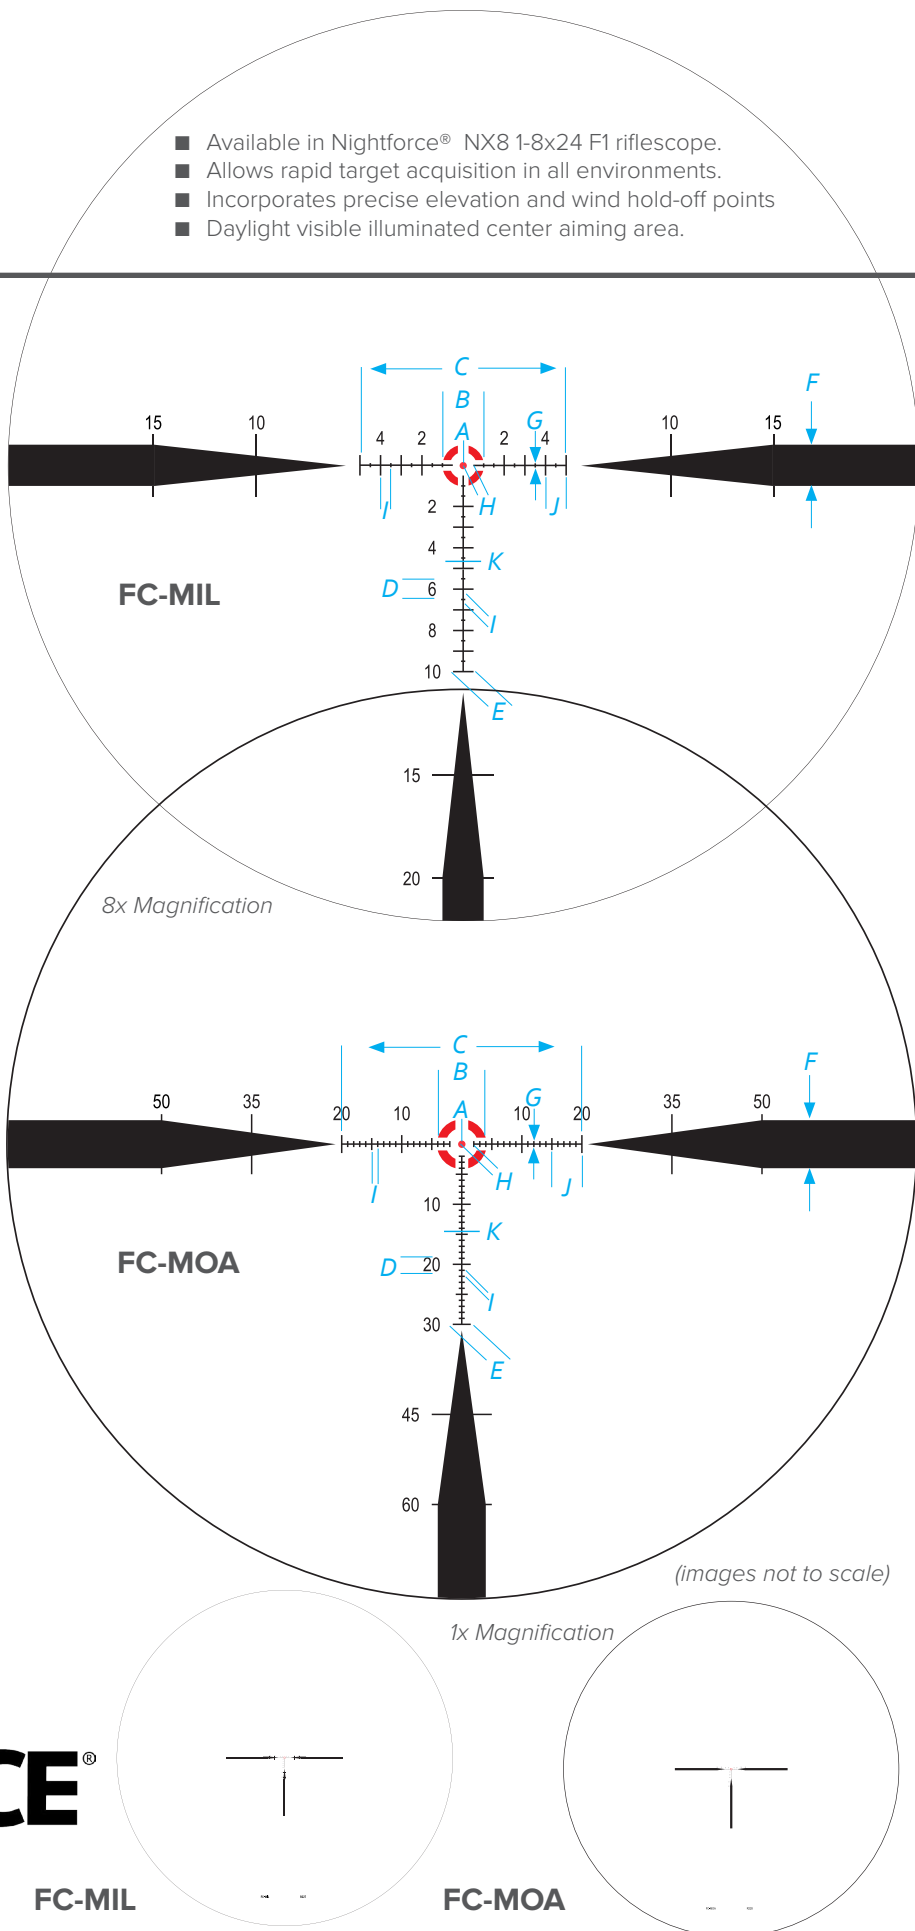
■ Available in Nightforce® NX8 1-8x24 F1 riflescope.
■ Allows rapid target acquisition in all environments.
■ Incorporates precise elevation and wind hold-off points
■ Daylight visible illuminated center aiming area.

C
B
A
G
F
15 10 4 2 2 4 10 15
I H J
2
4 K
D 6
8 I
10
E
FC-MIL
15
20
8x Magnification

C
B
A
G
F
50 35 20 10 10 20 35 50
I H J
10 K
D 20
I
30
E
FC-MOA
45
60
(images not to scale)
1x Magnification
CE®
FC-MIL
FC-MOA